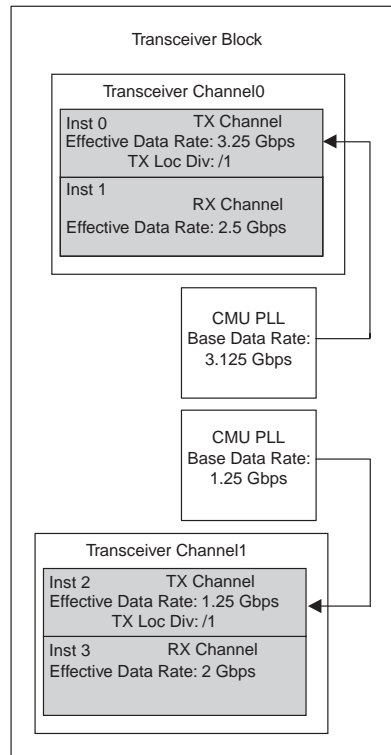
Transceiver Block

Transceiver Channel0

Inst 0 TX Channel
Effective Data Rate: 3.25 Gbps
TX Loc Div: /1

Inst 1
RX Channel
Effective Data Rate: 2.5 Gbps

CMU PLL
Base Data Rate:
3.125 Gbps

CMU PLL
Base Data Rate:
1.25 Gbps

Transceiver Channel1

Inst 2 TX Channel
Effective Data Rate: 1.25 Gbps
TX Loc Div: /1

Inst 3 RX Channel
Effective Data Rate: 2 Gbps